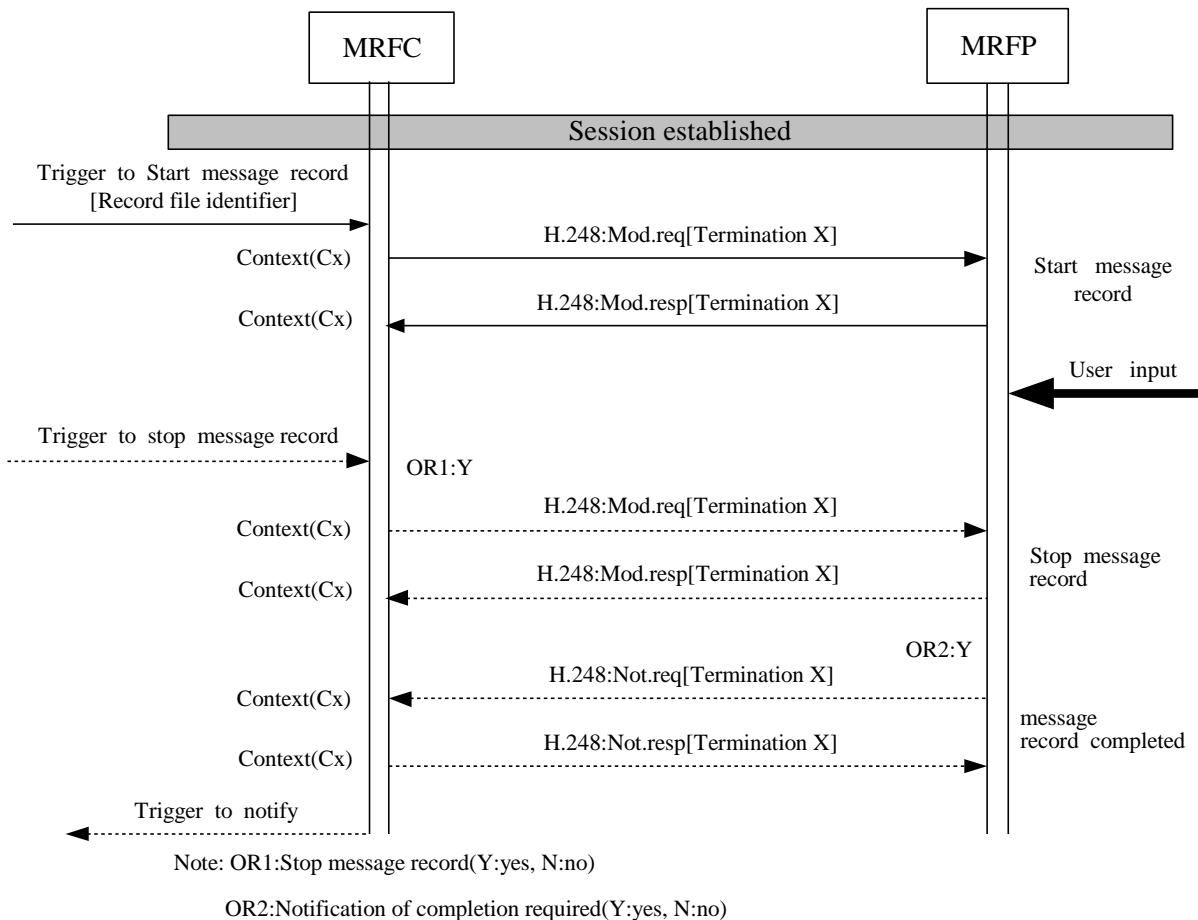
MRFC

MRFP

Session established

Trigger to Start message record [Record file identifier]

H.248:Mod.req[Termination X]

Context(Cx)

Start message record

H.248:Mod.resp[Termination X]

Context(Cx)

User input

Trigger to stop message record

OR1:Y

H.248:Mod.req[Termination X]

Context(Cx)

Stop message record

H.248:Mod.resp[Termination X]

Context(Cx)

OR2:Y

H.248:Not.req[Termination X]

Context(Cx)

message record completed

H.248:Not.resp[Termination X]

Context(Cx)

Trigger to notify

Note: OR1:Stop message record(Y:yes, N:no)

OR2:Notification of completion required(Y:yes, N:no)